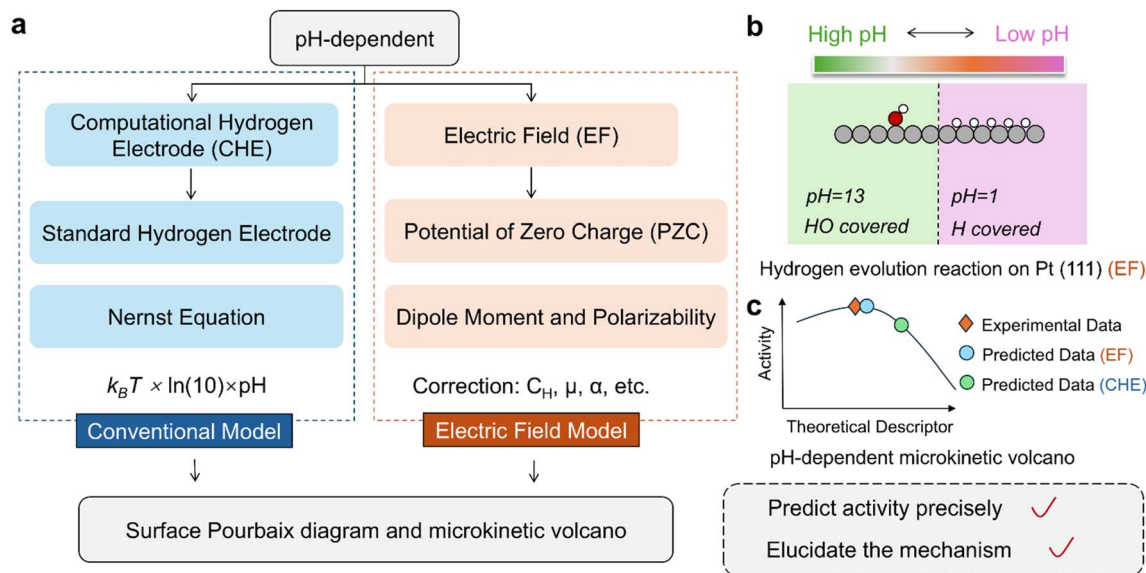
a

pH-dependent

Computational Hydrogen Electrode (CHE)

Standard Hydrogen Electrode

Nernst Equation

$k_BT \times \ln(10)\times$pH

Conventional Model

Electric Field (EF)

Potential of Zero Charge (PZC)

Dipole Moment and Polarizability

Correction: $C_H$, μ, α, etc.

Electric Field Model

Surface Pourbaix diagram and microkinetic volcano

b

High pH ⟷ Low pH

pH=13
HO covered

pH=1
H covered

Hydrogen evolution reaction on Pt (111) (EF)

c

Activity

Theoretical Descriptor

Experimental Data

Predicted Data (EF)

Predicted Data (CHE)

pH-dependent microkinetic volcano

Predict activity precisely

Elucidate the mechanism